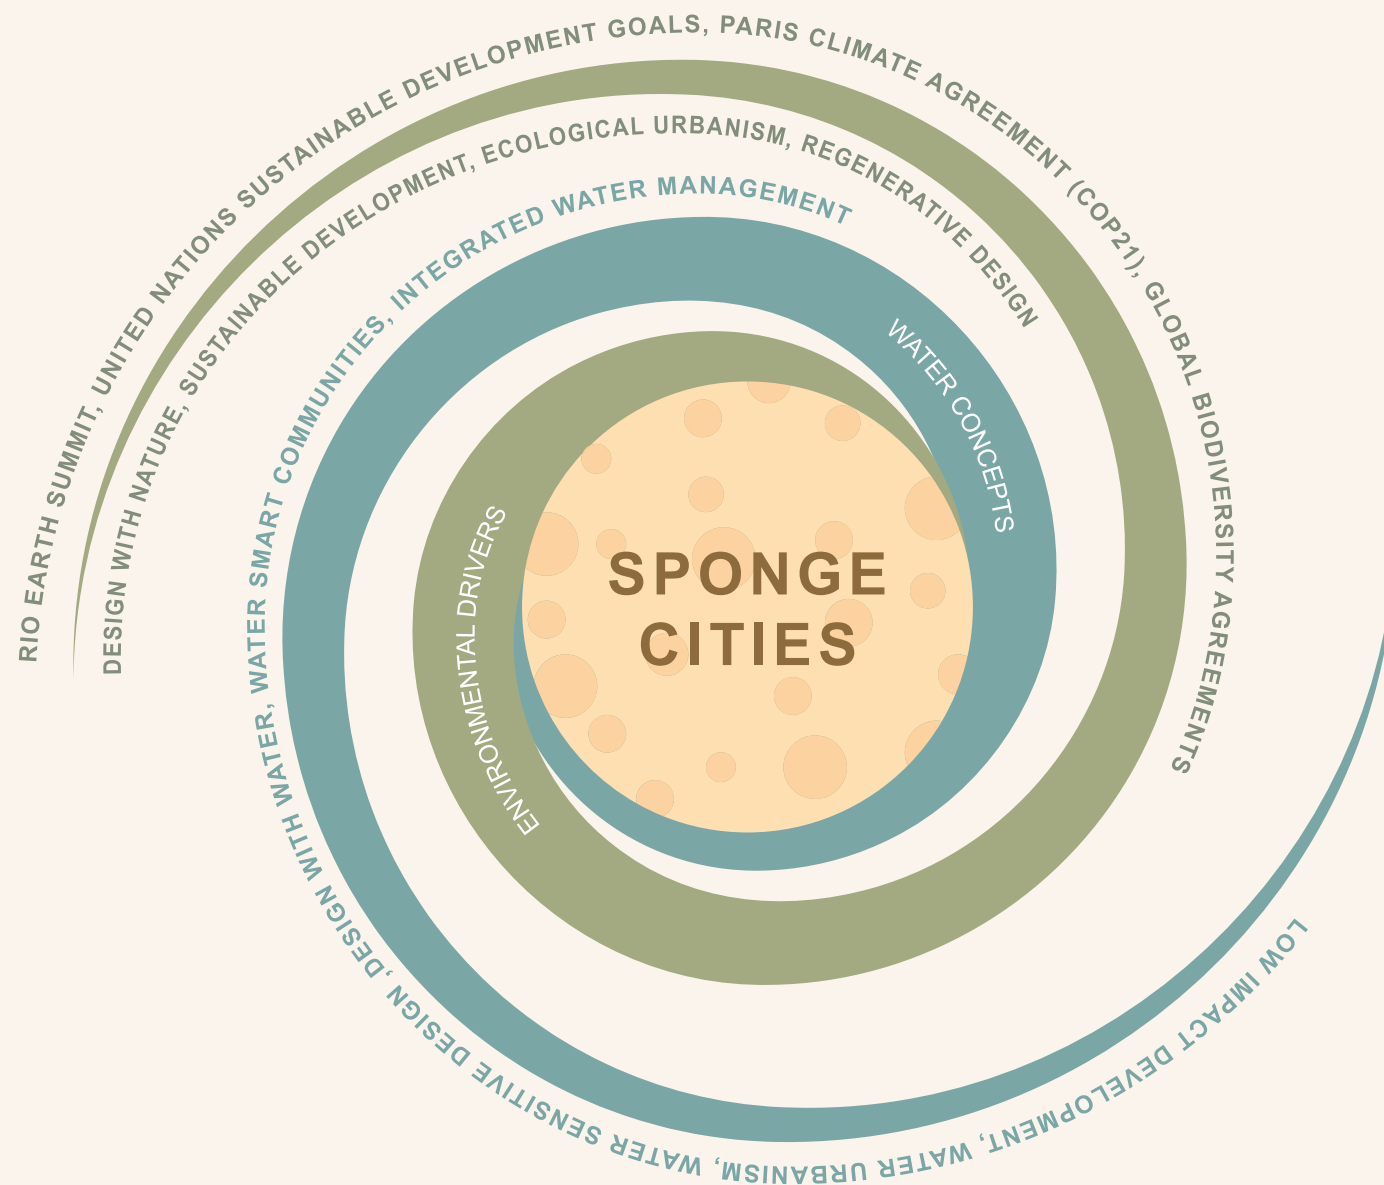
RIO EARTH SUMMIT, UNITED NATIONS SUSTAINABLE DEVELOPMENT GOALS, PARIS CLIMATE AGREEMENT (COP21), GLOBAL BIODIVERSITY AGREEMENTS

DESIGN WITH NATURE, SUSTAINABLE DEVELOPMENT, ECOLOGICAL URBANISM, REGENERATIVE DESIGN

LOW IMPACT DEVELOPMENT, WATER URBANISM, WATER SENSITIVE DESIGN, DESIGN WITH WATER, WATER SMART COMMUNITIES, INTEGRATED WATER MANAGEMENT

WATER CONCEPTS

ENVIRONMENTAL DRIVERS

SPONGE CITIES